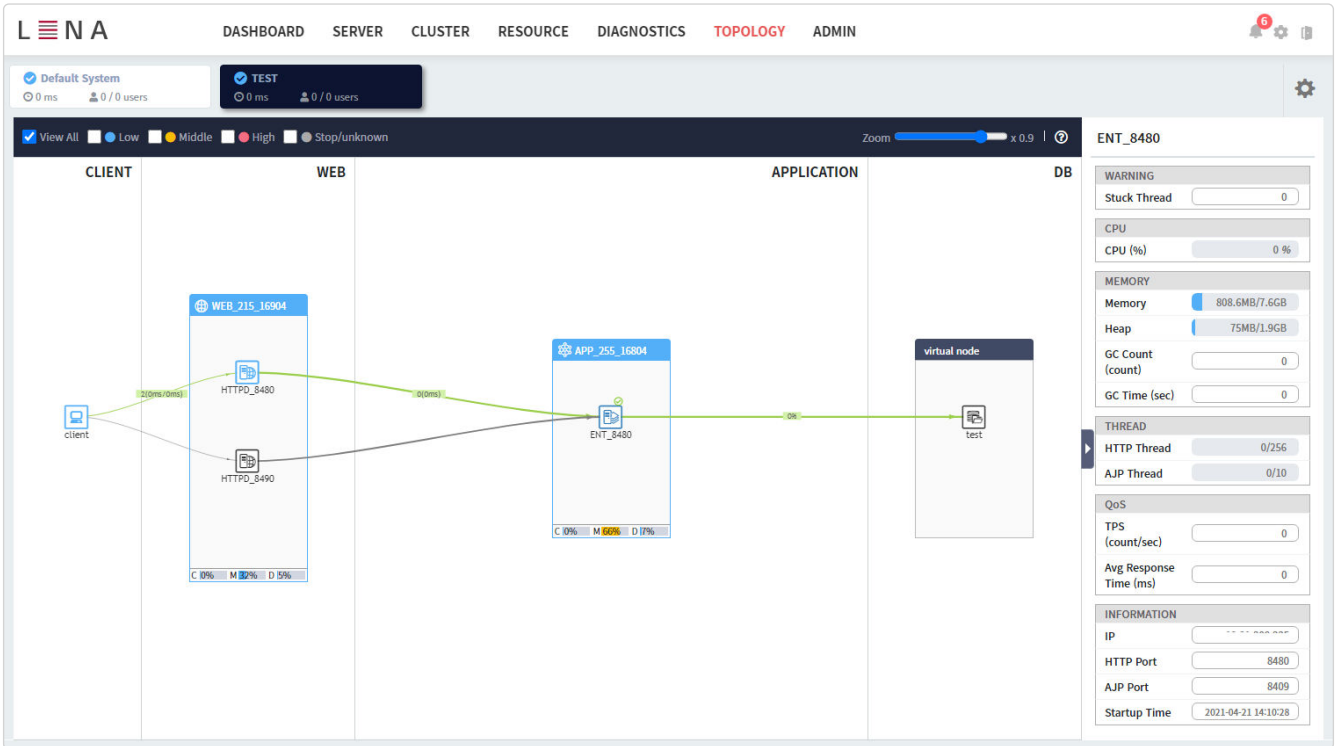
LENA

DASHBOARD SERVER CLUSTER RESOURCE DIAGNOSTICS TOPOLOGY ADMIN

6

Default System
0 ms 0 / 0 users

TEST
0 ms 0 / 0 users

View All Low Middle High Stop/unknown

Zoom x 0.9

CLIENT

WEB

APPLICATION

DB

WEB_215_16904

HTTPD_8480

HTTPD_8490

C 0% M 32% D 5%

2(0ms/0ms)

client

0(0ms)

APP_255_16804

ENT_8480

C 0% M 66% D 7%

0k

virtual node

test

ENT_8480

WARNING

| Stuck Thread | 0 |
|---|---|

CPU

| CPU (%) | 0 % |
|---|---|

MEMORY

| Memory | 808.6MB/7.6GB |
|---|---|
| Heap | 75MB/1.9GB |
| GC Count (count) | 0 |
| GC Time (sec) | 0 |

THREAD

| HTTP Thread | 0/256 |
|---|---|
| AJP Thread | 0/10 |

QoS

| TPS (count/sec) | 0 |
|---|---|
| Avg Response Time (ms) | 0 |

INFORMATION

| IP | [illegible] |
|---|---|
| HTTP Port | 8480 |
| AJP Port | 8409 |
| Startup Time | 2021-04-21 14:10:28 |